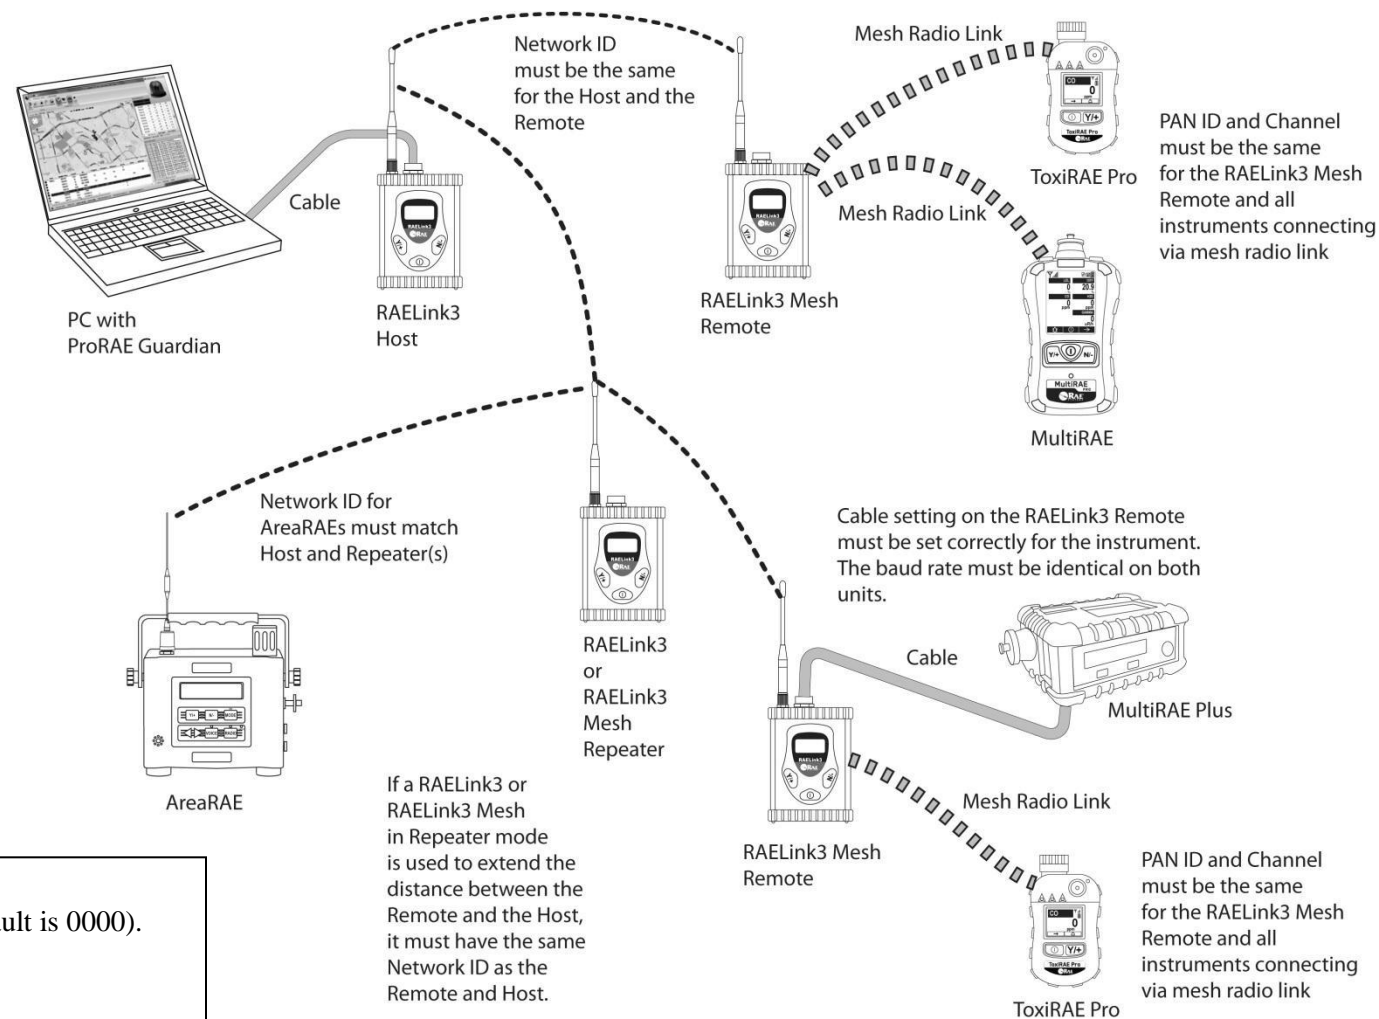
Network ID must be the same for the Host and the Remote

Mesh Radio Link

PAN ID and Channel must be the same for the RAELink3 Mesh Remote and all instruments connecting via mesh radio link

ToxiRAE Pro

Cable

Mesh Radio Link

PC with ProRAE Guardian

RAELink3 Host

RAELink3 Mesh Remote

MultiRAE

Network ID for AreaRAEs must match Host and Repeater(s)

Cable setting on the RAELink3 Remote must be set correctly for the instrument. The baud rate must be identical on both units.

Cable

MultiRAE Plus

RAELink3 or RAELink3 Mesh Repeater

AreaRAE

If a RAELink3 or RAELink3 Mesh in Repeater mode is used to extend the distance between the Remote and the Host, it must have the same Network ID as the Remote and Host.

Mesh Radio Link

RAELink3 Mesh Remote

PAN ID and Channel must be the same for the RAELink3 Mesh Remote and all instruments connecting via mesh radio link

ToxiRAE Pro

ult is 0000).